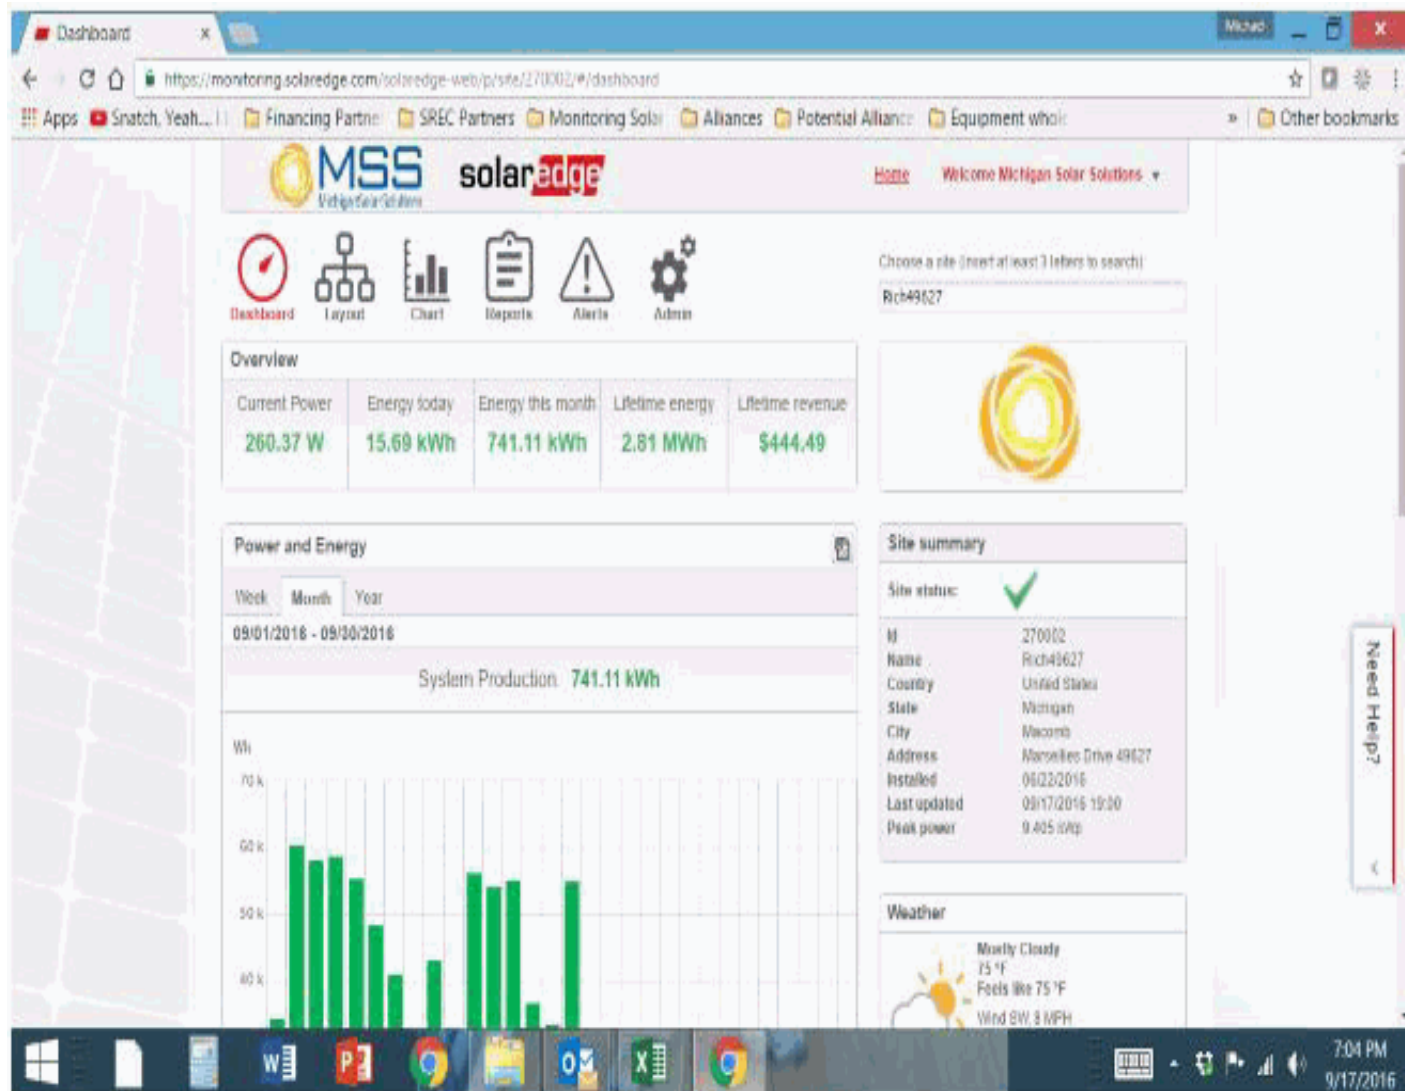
Dashboard ×

Michael

https://monitoring.solaredge.com/solaredge-web/p/site/270002/#/dashboard

Apps Snatch, Yeah... Financing Partne SREC Partners Monitoring Solar Alliances Potential Alliance Equipment whole » Other bookmarks

MSS Michigan Solar Solutions solaredge

Home Welcome Michigan Solar Solutions ▾

Dashboard Layout Chart Reports Alerts Admin

Choose a site (insert at least 3 letters to search)

Rich49627

Overview

| Current Power | Energy today | Energy this month | Lifetime energy | Lifetime revenue |
|---|---|---|---|---|
| 260.37 W | 15.69 kWh | 741.11 kWh | 2.81 MWh | $444.49 |

Power and Energy

Week Month Year

09/01/2016 - 09/30/2016

System Production: 741.11 kWh

Wh

70 k

60 k

50 k

40 k

Site summary

Site status:

| Id | 270002 |
|---|---|
| Name | Rich49627 |
| Country | United States |
| State | Michigan |
| City | Macomb |
| Address | Marseilles Drive 49627 |
| Installed | 06/22/2016 |
| Last updated | 09/17/2016 19:00 |
| Peak power | 9.405 kWp |

Weather

Mostly Cloudy
75 °F
Feels like 75 °F
Wind SW, 9 MPH

Need Help?

7:04 PM
9/17/2016